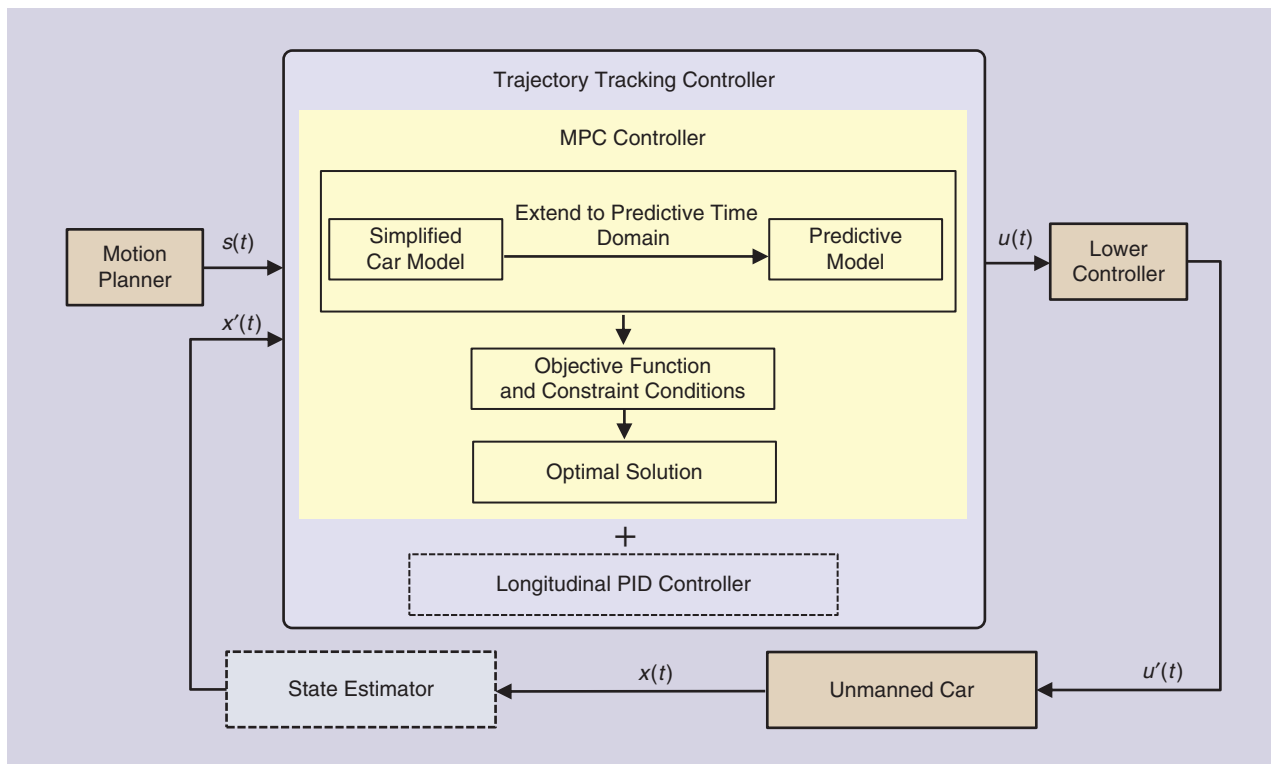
Trajectory Tracking Controller

MPC Controller

Motion Planner

$s(t)$

Simplified Car Model

Extend to Predictive Time Domain

Predictive Model

$u(t)$

Lower Controller

$x'(t)$

Objective Function and Constraint Conditions

Optimal Solution

+

Longitudinal PID Controller

State Estimator

$x(t)$

Unmanned Car

$u'(t)$